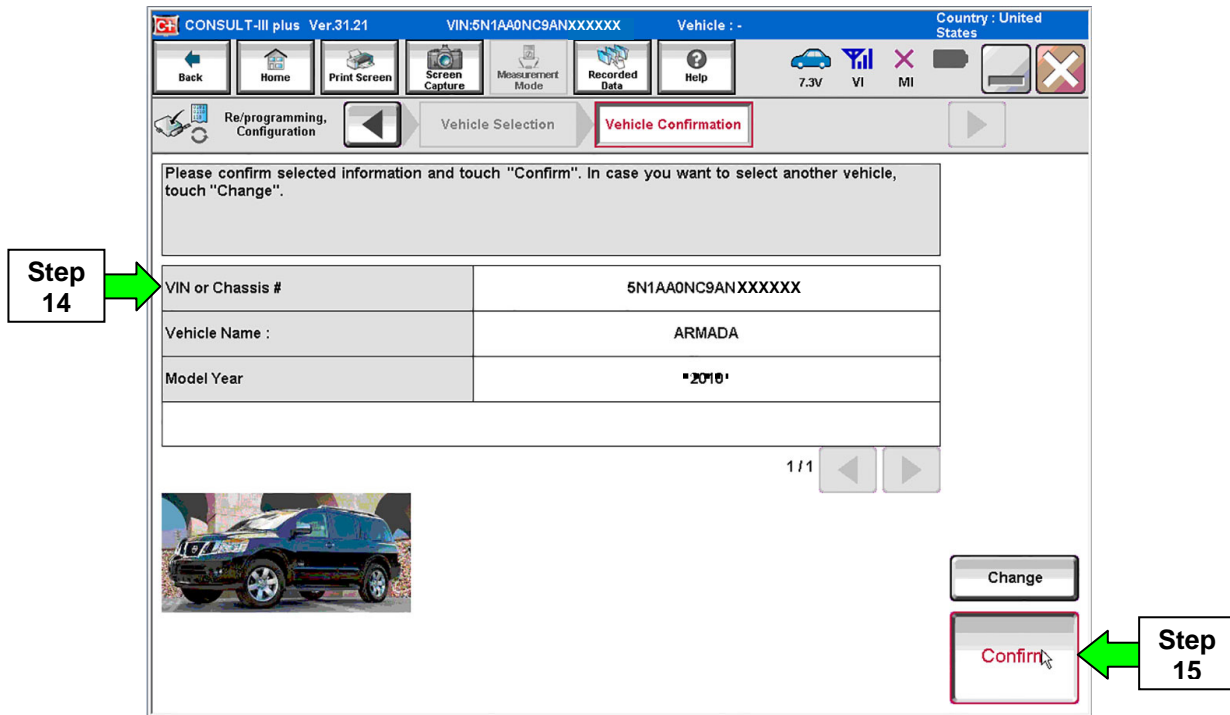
CONSULT-III plus Ver.31.21 VIN:5N1AA0NC9ANXXXXXX Vehicle : - Country : United States

Back Home Print Screen Screen Capture Measurement Mode Recorded Data Help 7.3V VI MI

Re/programming, Configuration Vehicle Selection Vehicle Confirmation

Please confirm selected information and touch "Confirm". In case you want to select another vehicle, touch "Change".

Step 14

| VIN or Chassis # | 5N1AA0NC9ANXXXXXX |
|---|---|
| Vehicle Name : | ARMADA |
| Model Year | 2010 |
| | |

1/1

Change

Confirm

Step 15